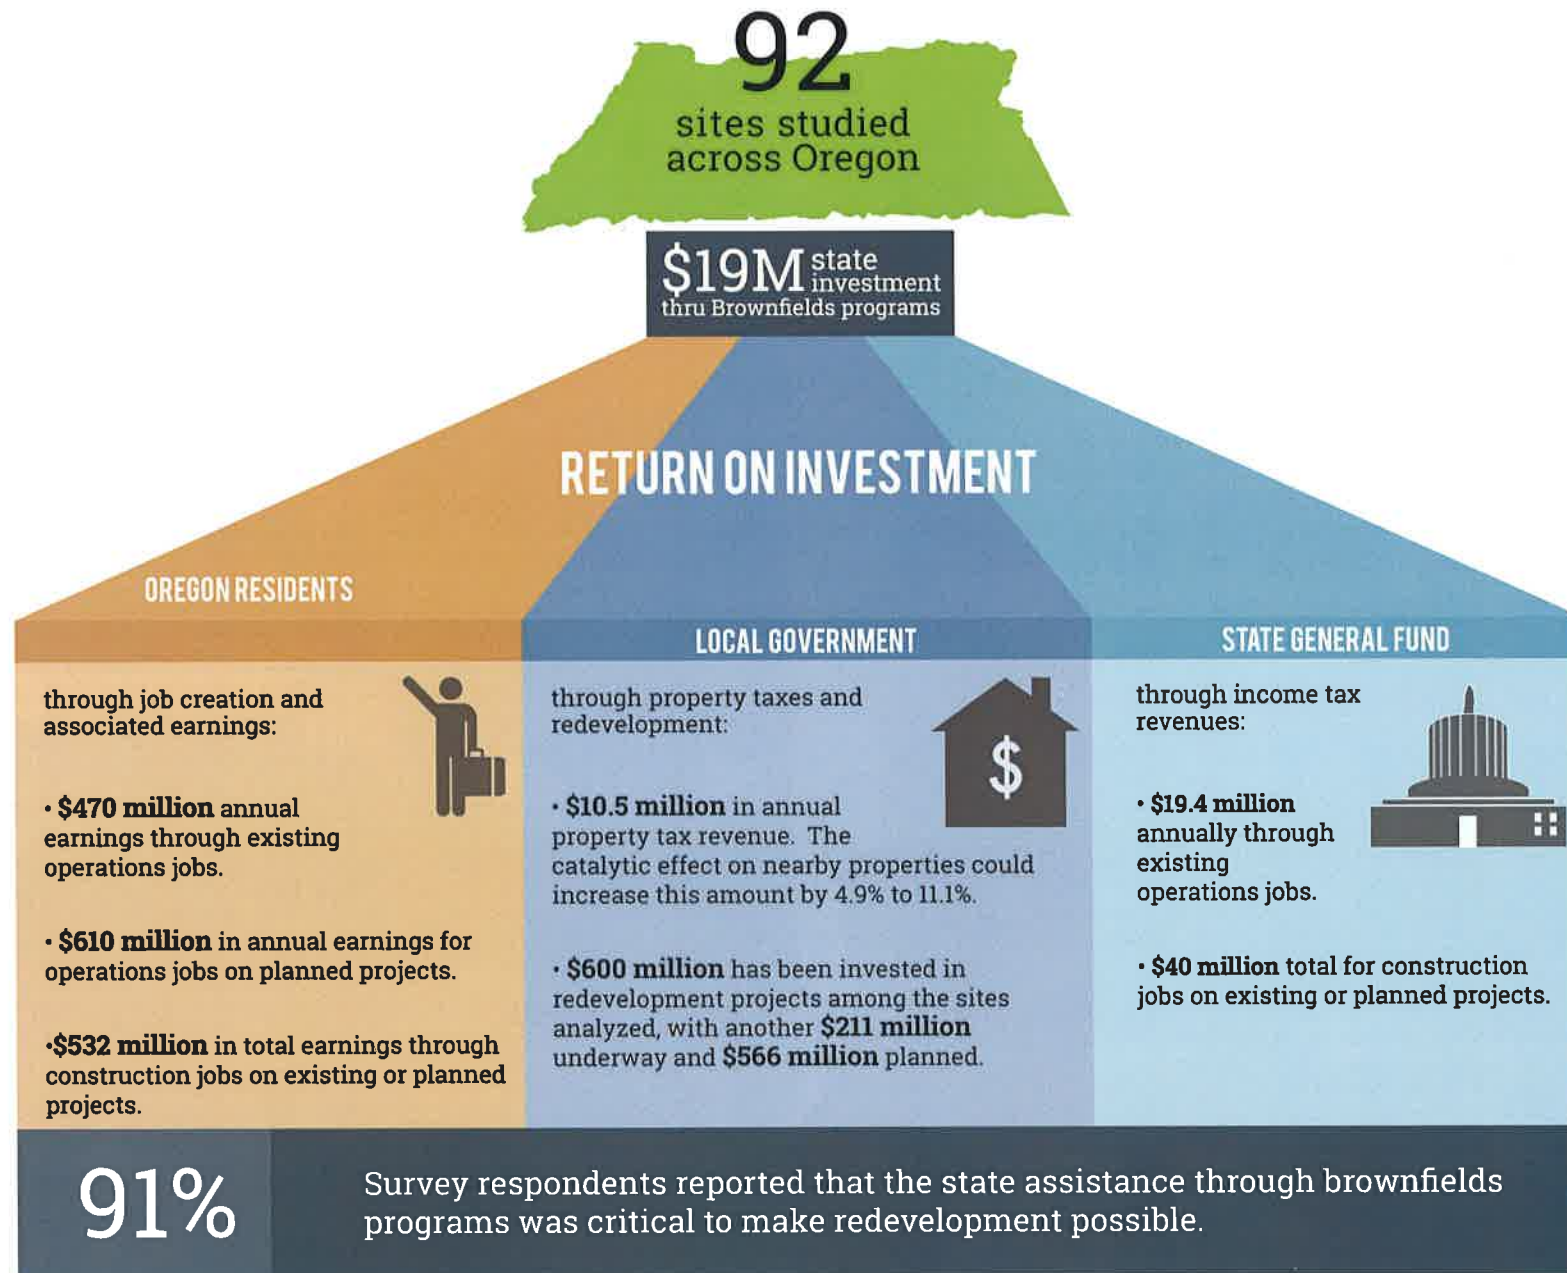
92
sites studied across Oregon

$19M state investment
thru Brownfields programs

RETURN ON INVESTMENT

OREGON RESIDENTS

through job creation and associated earnings:

• $470 million annual earnings through existing operations jobs.

• $610 million in annual earnings for operations jobs on planned projects.

•$532 million in total earnings through construction jobs on existing or planned projects.

LOCAL GOVERNMENT

through property taxes and redevelopment:

$

• $10.5 million in annual property tax revenue. The catalytic effect on nearby properties could increase this amount by 4.9% to 11.1%.

• $600 million has been invested in redevelopment projects among the sites analyzed, with another $211 million underway and $566 million planned.

STATE GENERAL FUND

through income tax revenues:

• $19.4 million annually through existing operations jobs.

• $40 million total for construction jobs on existing or planned projects.

91%

Survey respondents reported that the state assistance through brownfields programs was critical to make redevelopment possible.